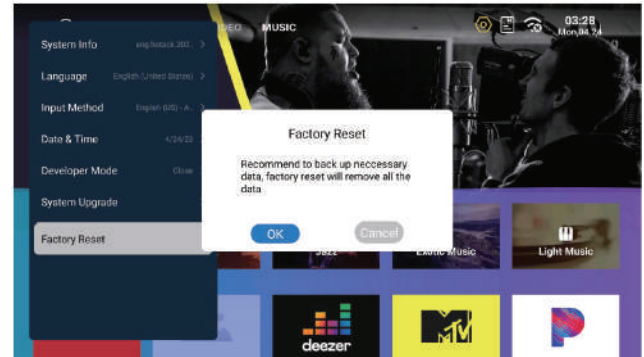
DEO MUSIC

03:28
Mon,04.24

System Info eng/hotack.202... >

Language English (United States) >

Input Method English (US) - A... >

Date & Time 4/24/23

Developer Mode Close

System Upgrade

Factory Reset

Factory Reset

Recommend to back up neccessary data, factory reset will remove all the data.

OK

Cancel

Jazz

Exotic Music

Light Music

deezer